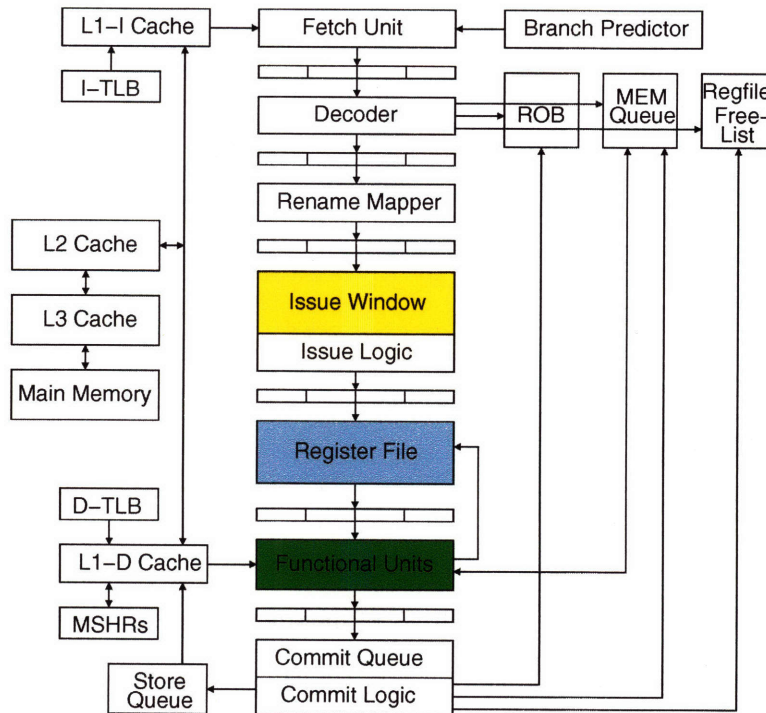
L1–I Cache

Fetch Unit

Branch Predictor

I–TLB

Decoder

ROB

MEM Queue

Regfile Free-List

Rename Mapper

L2 Cache

L3 Cache

Issue Window

Issue Logic

Main Memory

Register File

D–TLB

L1–D Cache

Functional Units

MSHRs

Commit Queue

Store Queue

Commit Logic